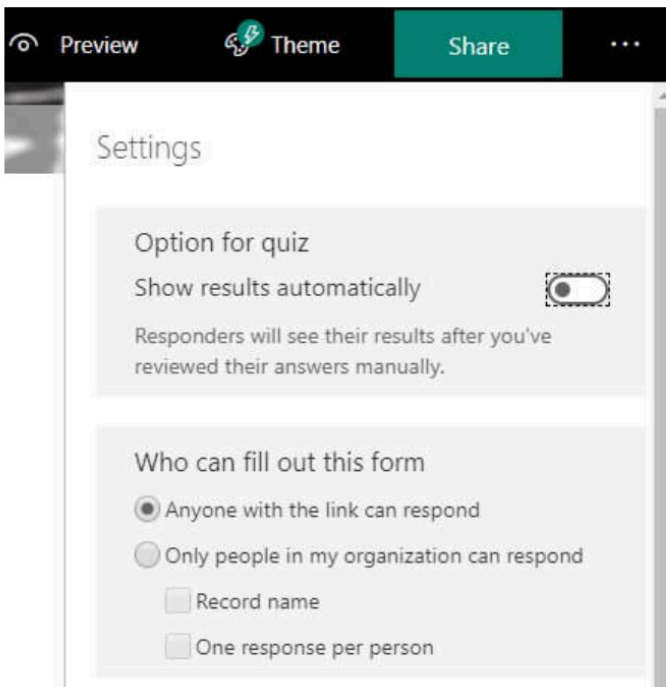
Preview Theme Share ···

Settings

Option for quiz

Show results automatically

Responders will see their results after you've reviewed their answers manually.

Who can fill out this form

Anyone with the link can respond

Only people in my organization can respond

Record name

One response per person